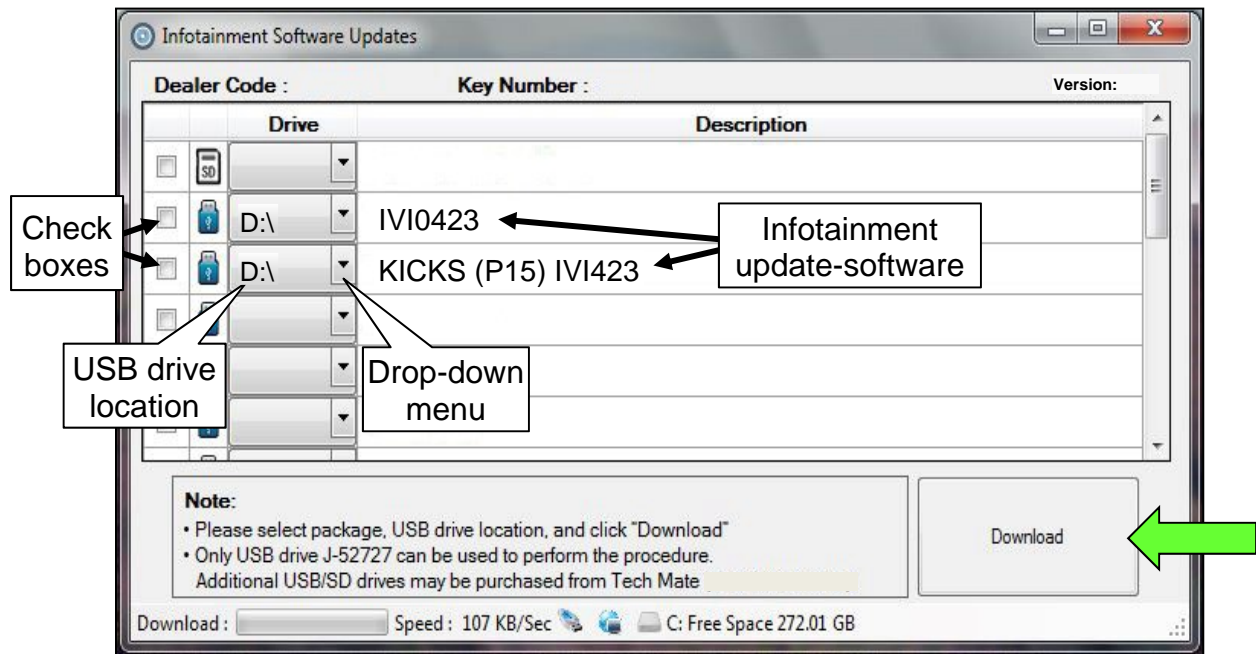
Infotainment Software Updates

Dealer Code : Key Number : Version:

| | | Drive | Description |
|---|---|---|---|
| | SD | | |
| | | D:\ | IVI0423 |
| | | D:\ | KICKS (P15) IVI423 |
| | | | |
| | | | |
| | | | |

Check boxes

Infotainment update-software

USB drive location

Drop-down menu

Note:
• Please select package, USB drive location, and click "Download"
• Only USB drive J-52727 can be used to perform the procedure.
Additional USB/SD drives may be purchased from Tech Mate

Download

Download : Speed : 107 KB/Sec C: Free Space 272.01 GB